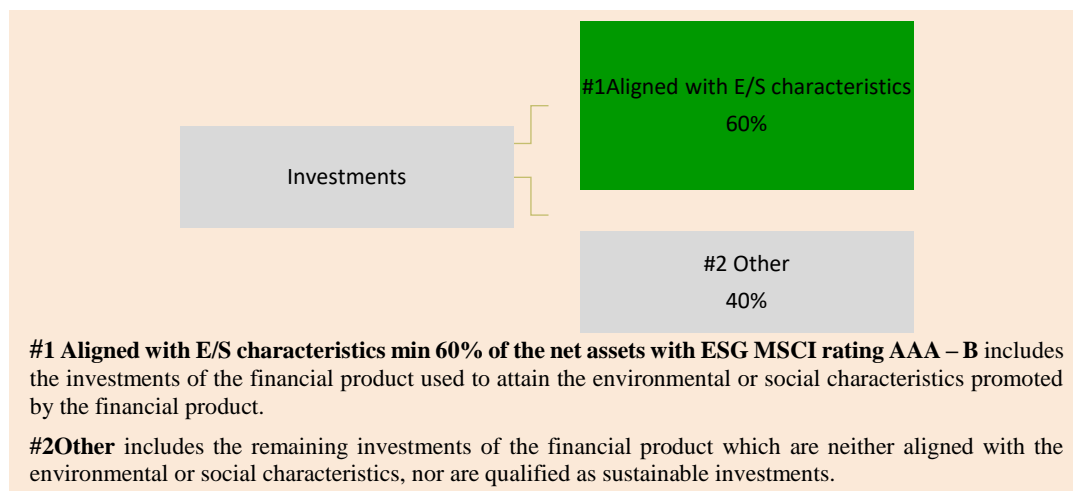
Investments

#1Aligned with E/S characteristics
60%

#2 Other
40%

**#1 Aligned with E/S characteristics min 60% of the net assets with ESG MSCI rating AAA – B** includes the investments of the financial product used to attain the environmental or social characteristics promoted by the financial product.

**#2Other** includes the remaining investments of the financial product which are neither aligned with the environmental or social characteristics, nor are qualified as sustainable investments.